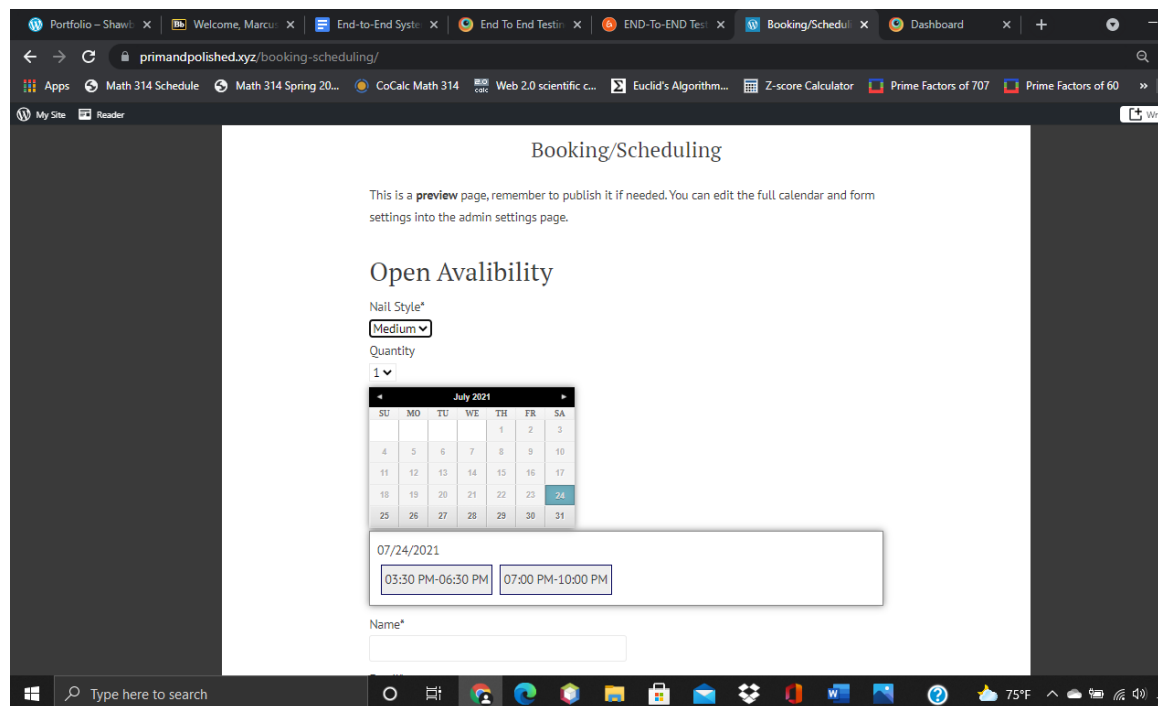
Portfolio – Shawt | Welcome, Marcus | End-to-End Syste | End To End Testin | END-To-END Test | Booking/Schedul | Dashboard | +

primandpolished.xyz/booking-scheduling/

Apps | Math 314 Schedule | Math 314 Spring 20... | CoCalc Math 314 | Web 2.0 scientific c... | Euclid's Algorithm... | Z-score Calculator | Prime Factors of 707 | Prime Factors of 60 | »

My Site | Reader

Booking/Scheduling

This is a **preview** page, remember to publish it if needed. You can edit the full calendar and form settings into the admin settings page.

Open Avalibility

Nail Style*

Medium

Quantity

1

◄ July 2021 ►

| SU | MO | TU | WE | TH | FR | SA |
|---|---|---|---|---|---|---|
| | | | | 1 | 2 | 3 |
| 4 | 5 | 6 | 7 | 8 | 9 | 10 |
| 11 | 12 | 13 | 14 | 15 | 16 | 17 |
| 18 | 19 | 20 | 21 | 22 | 23 | 24 |
| 25 | 26 | 27 | 28 | 29 | 30 | 31 |

07/24/2021

03:30 PM-06:30 PM | 07:00 PM-10:00 PM

Name*

Type here to search

75°F